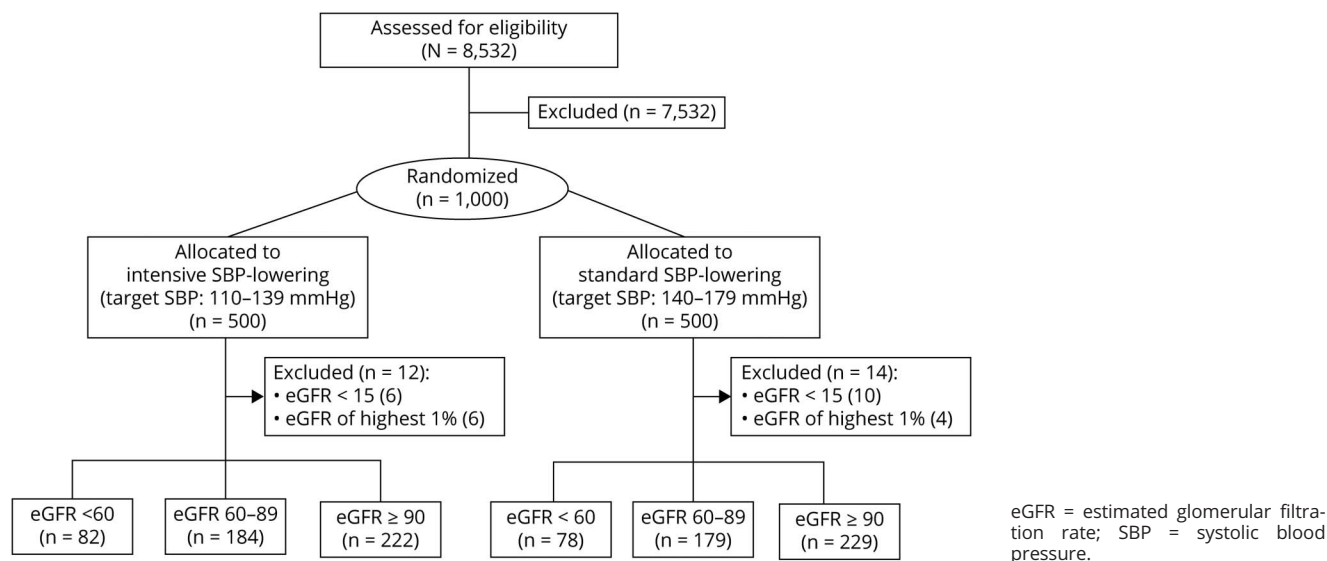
Assessed for eligibility
(N = 8,532)

Excluded (n = 7,532)

Randomized
(n = 1,000)

Allocated to
intensive SBP-lowering
(target SBP: 110–139 mmHg)
(n = 500)

Allocated to
standard SBP-lowering
(target SBP: 140–179 mmHg)
(n = 500)

Excluded (n = 12):
• eGFR < 15 (6)
• eGFR of highest 1% (6)

Excluded (n = 14):
• eGFR < 15 (10)
• eGFR of highest 1% (4)

eGFR <60
(n = 82)

eGFR 60–89
(n = 184)

eGFR ≥ 90
(n = 222)

eGFR < 60
(n = 78)

eGFR 60–89
(n = 179)

eGFR ≥ 90
(n = 229)

eGFR = estimated glomerular filtration rate; SBP = systolic blood pressure.